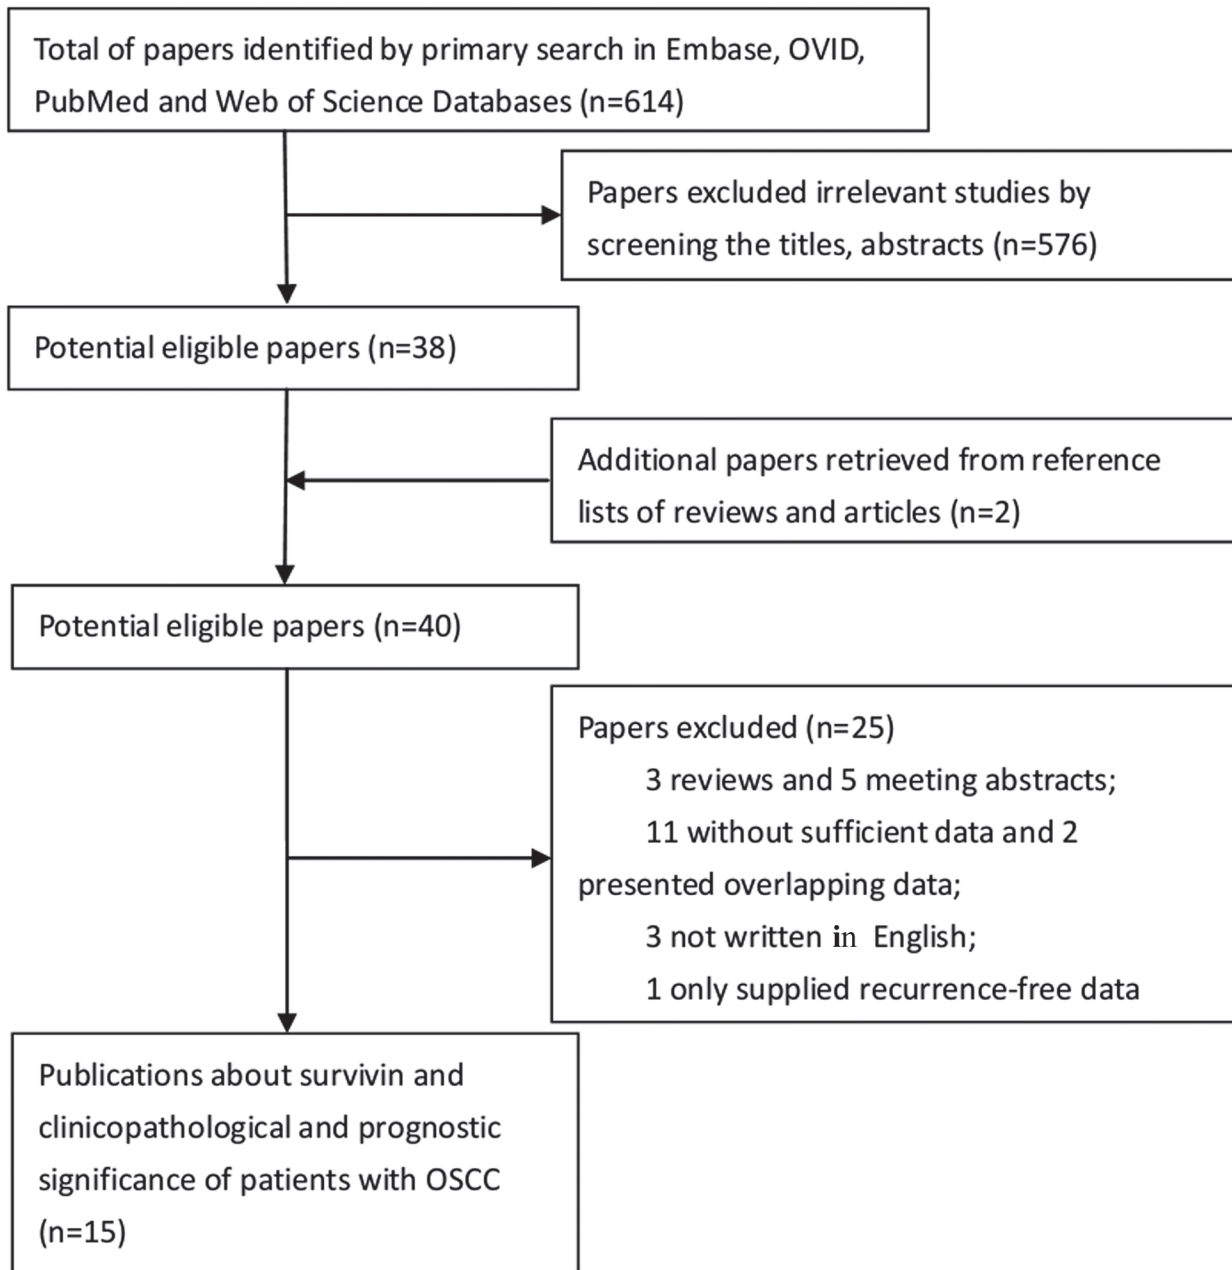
Total of papers identified by primary search in Embase, OVID, PubMed and Web of Science Databases (n=614)

Papers excluded irrelevant studies by screening the titles, abstracts (n=576)

Potential eligible papers (n=38)

Additional papers retrieved from reference lists of reviews and articles (n=2)

Potential eligible papers (n=40)

Papers excluded (n=25)
3 reviews and 5 meeting abstracts;
11 without sufficient data and 2 presented overlapping data;
3 not written in English;
1 only supplied recurrence-free data

Publications about survivin and clinicopathological and prognostic significance of patients with OSCC (n=15)